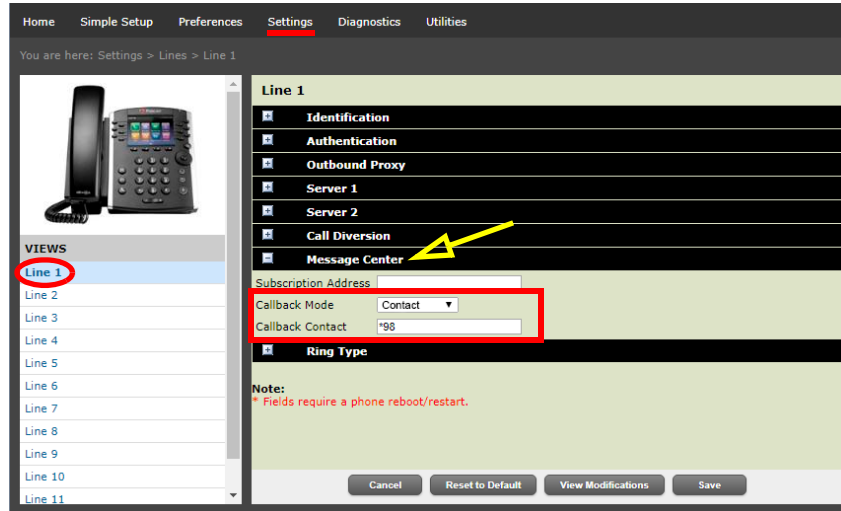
Home Simple Setup Preferences Settings Diagnostics Utilities

You are here: Settings > Lines > Line 1

VIEWS
Line 1
Line 2
Line 3
Line 4
Line 5
Line 6
Line 7
Line 8
Line 9
Line 10
Line 11

Line 1

Identification
Authentication
Outbound Proxy
Server 1
Server 2
Call Diversion
Message Center

Subscription Address
Callback Mode Contact
Callback Contact *98

Ring Type

Note:
* Fields require a phone reboot/restart.

Cancel Reset to Default View Modifications Save